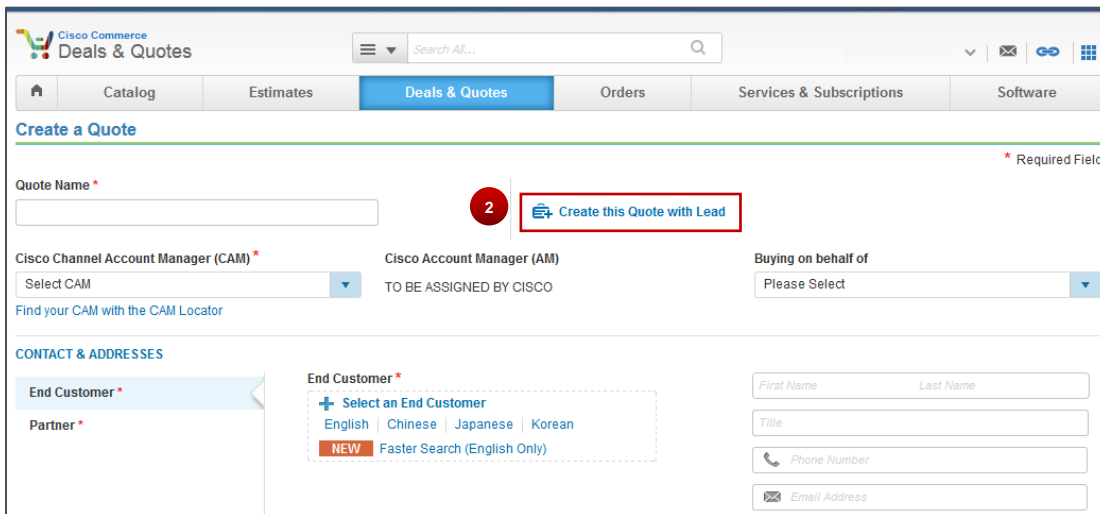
Cisco Commerce
Deals & Quotes

Search All...

Catalog | Estimates | Deals & Quotes | Orders | Services & Subscriptions | Software

Create a Quote

* Required Field

Quote Name *

2

Create this Quote with Lead

Cisco Channel Account Manager (CAM) *

Select CAM

Find your CAM with the CAM Locator

Cisco Account Manager (AM)

TO BE ASSIGNED BY CISCO

Buying on behalf of

Please Select

CONTACT & ADDRESSES

End Customer *

Partner *

End Customer *

Select an End Customer

English | Chinese | Japanese | Korean

NEW Faster Search (English Only)

First Name

Last Name

Title

Phone Number

Email Address